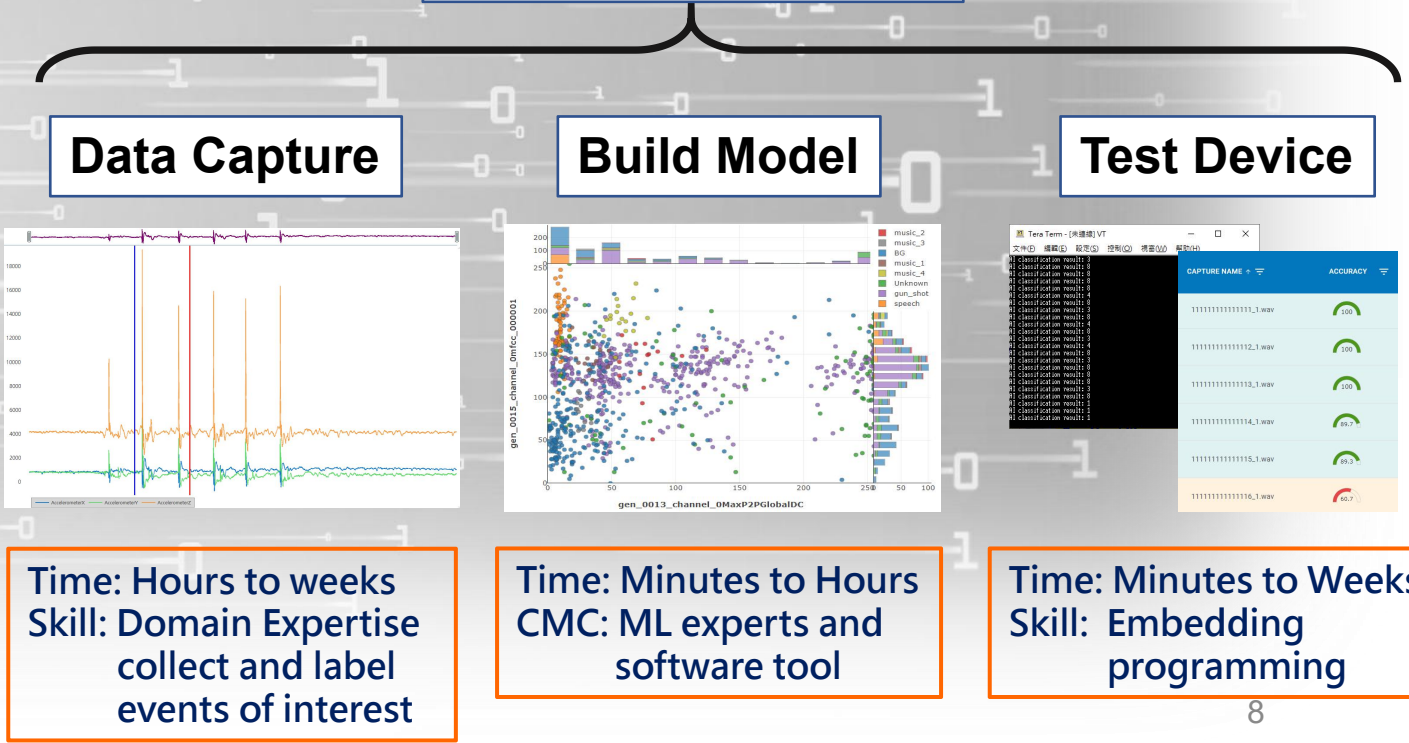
Data Capture

Build Model

Test Device

18000
16000
14000
12000
10000
8000
6000
4000
2000
0

AccelerometerX AccelerometerY AccelerometerZ

200
100
0
250
200
150
100
50
0
0 50 100 150 200 250
0 50 100

music_2
music_3
BG
music_1
music_4
Unknown
gun_shot
speech

gen_0015_channel_0mfcc_000001

gen_0013_channel_0MaxP2PGlobalDC

Tera Term - [未連線] VT
文件(F) 編輯(E) 設定(S) 控制(O) 視窗(W) 幫助(H)

AI classification result: 3
AI classification result: 0
AI classification result: 0
AI classification result: 8
AI classification result: 4
AI classification result: 0
AI classification result: 3
AI classification result: 0
AI classification result: 4
AI classification result: 0
AI classification result: 0
AI classification result: 3
AI classification result: 4
AI classification result: 8
AI classification result: 3
AI classification result: 0
AI classification result: 8
AI classification result: 0
AI classification result: 3
AI classification result: 0
AI classification result: 0
AI classification result: 1
AI classification result: 1

| CAPTURE NAME | ACCURACY |
|---|---|
| 111111111111111_1.wav | 100 |
| 111111111111112_1.wav | 100 |
| 111111111111113_1.wav | 100 |
| 111111111111114_1.wav | 89.7 |
| 111111111111115_1.wav | 89.3 |
| 111111111111116_1.wav | 60.7 |

Time: Hours to weeks
Skill: Domain Expertise collect and label events of interest

Time: Minutes to Hours
CMC: ML experts and software tool

Time: Minutes to Weeks
Skill: Embedding programming

8